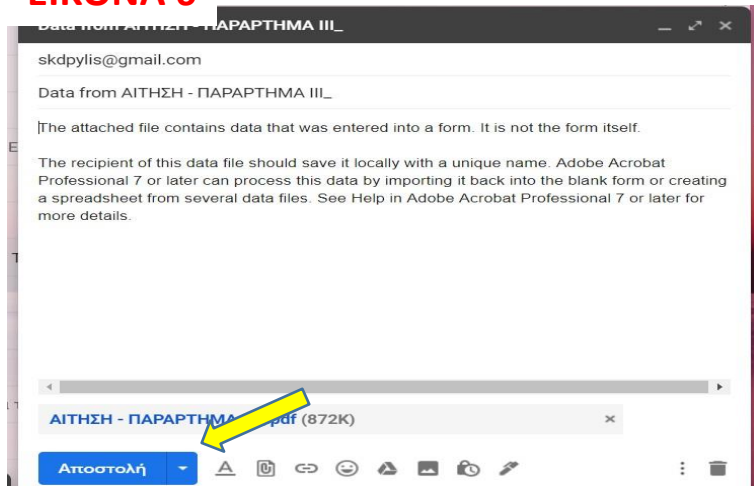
ΕΙΚΟΝΑ 3

Data from ΑΙΤΗΣΗ - ΠΑΡΑΡΤΗΜΑ III_

skdpylis@gmail.com

Data from ΑΙΤΗΣΗ - ΠΑΡΑΡΤΗΜΑ III_

The attached file contains data that was entered into a form. It is not the form itself.

The recipient of this data file should save it locally with a unique name. Adobe Acrobat Professional 7 or later can process this data by importing it back into the blank form or creating a spreadsheet from several data files. See Help in Adobe Acrobat Professional 7 or later for more details.

ΑΙΤΗΣΗ - ΠΑΡΑΡΤΗΜΑ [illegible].pdf (872K)

Αποστολή